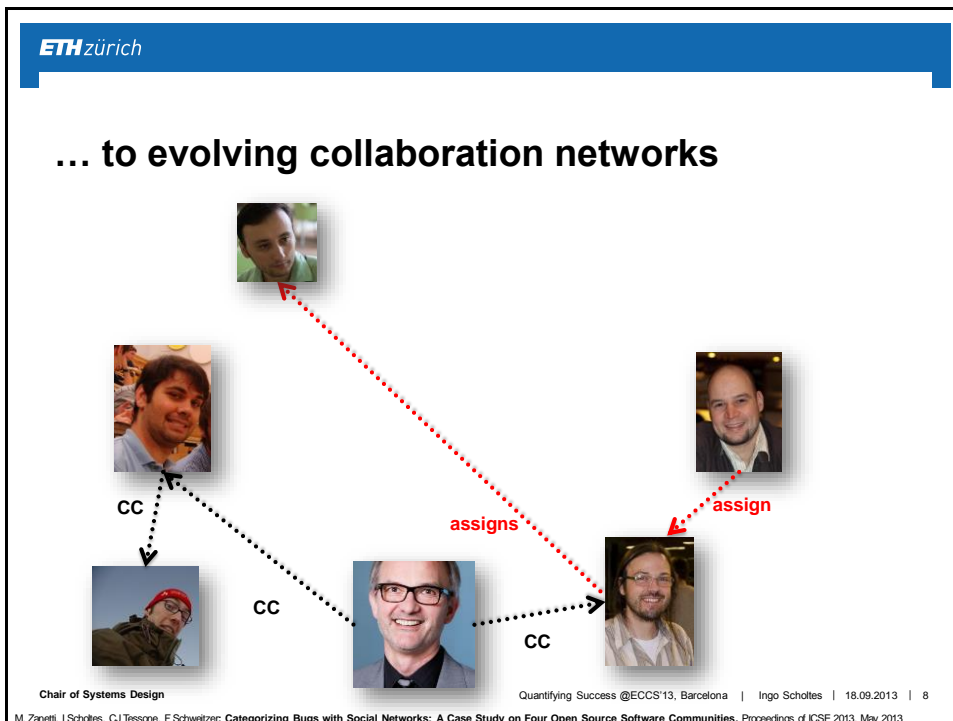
ETH zürich

… to evolving collaboration networks

CC

assigns

assign

CC

CC

Chair of Systems Design

Quantifying Success @ECCS'13, Barcelona | Ingo Scholtes | 18.09.2013 | 8

M. Zanetti, I. Scholtes, C.J. Tessone, F. Schweitzer: Categorizing Bugs with Social Networks: A Case Study on Four Open Source Software Communities, Proceedings of ICSE 2013, May 2013